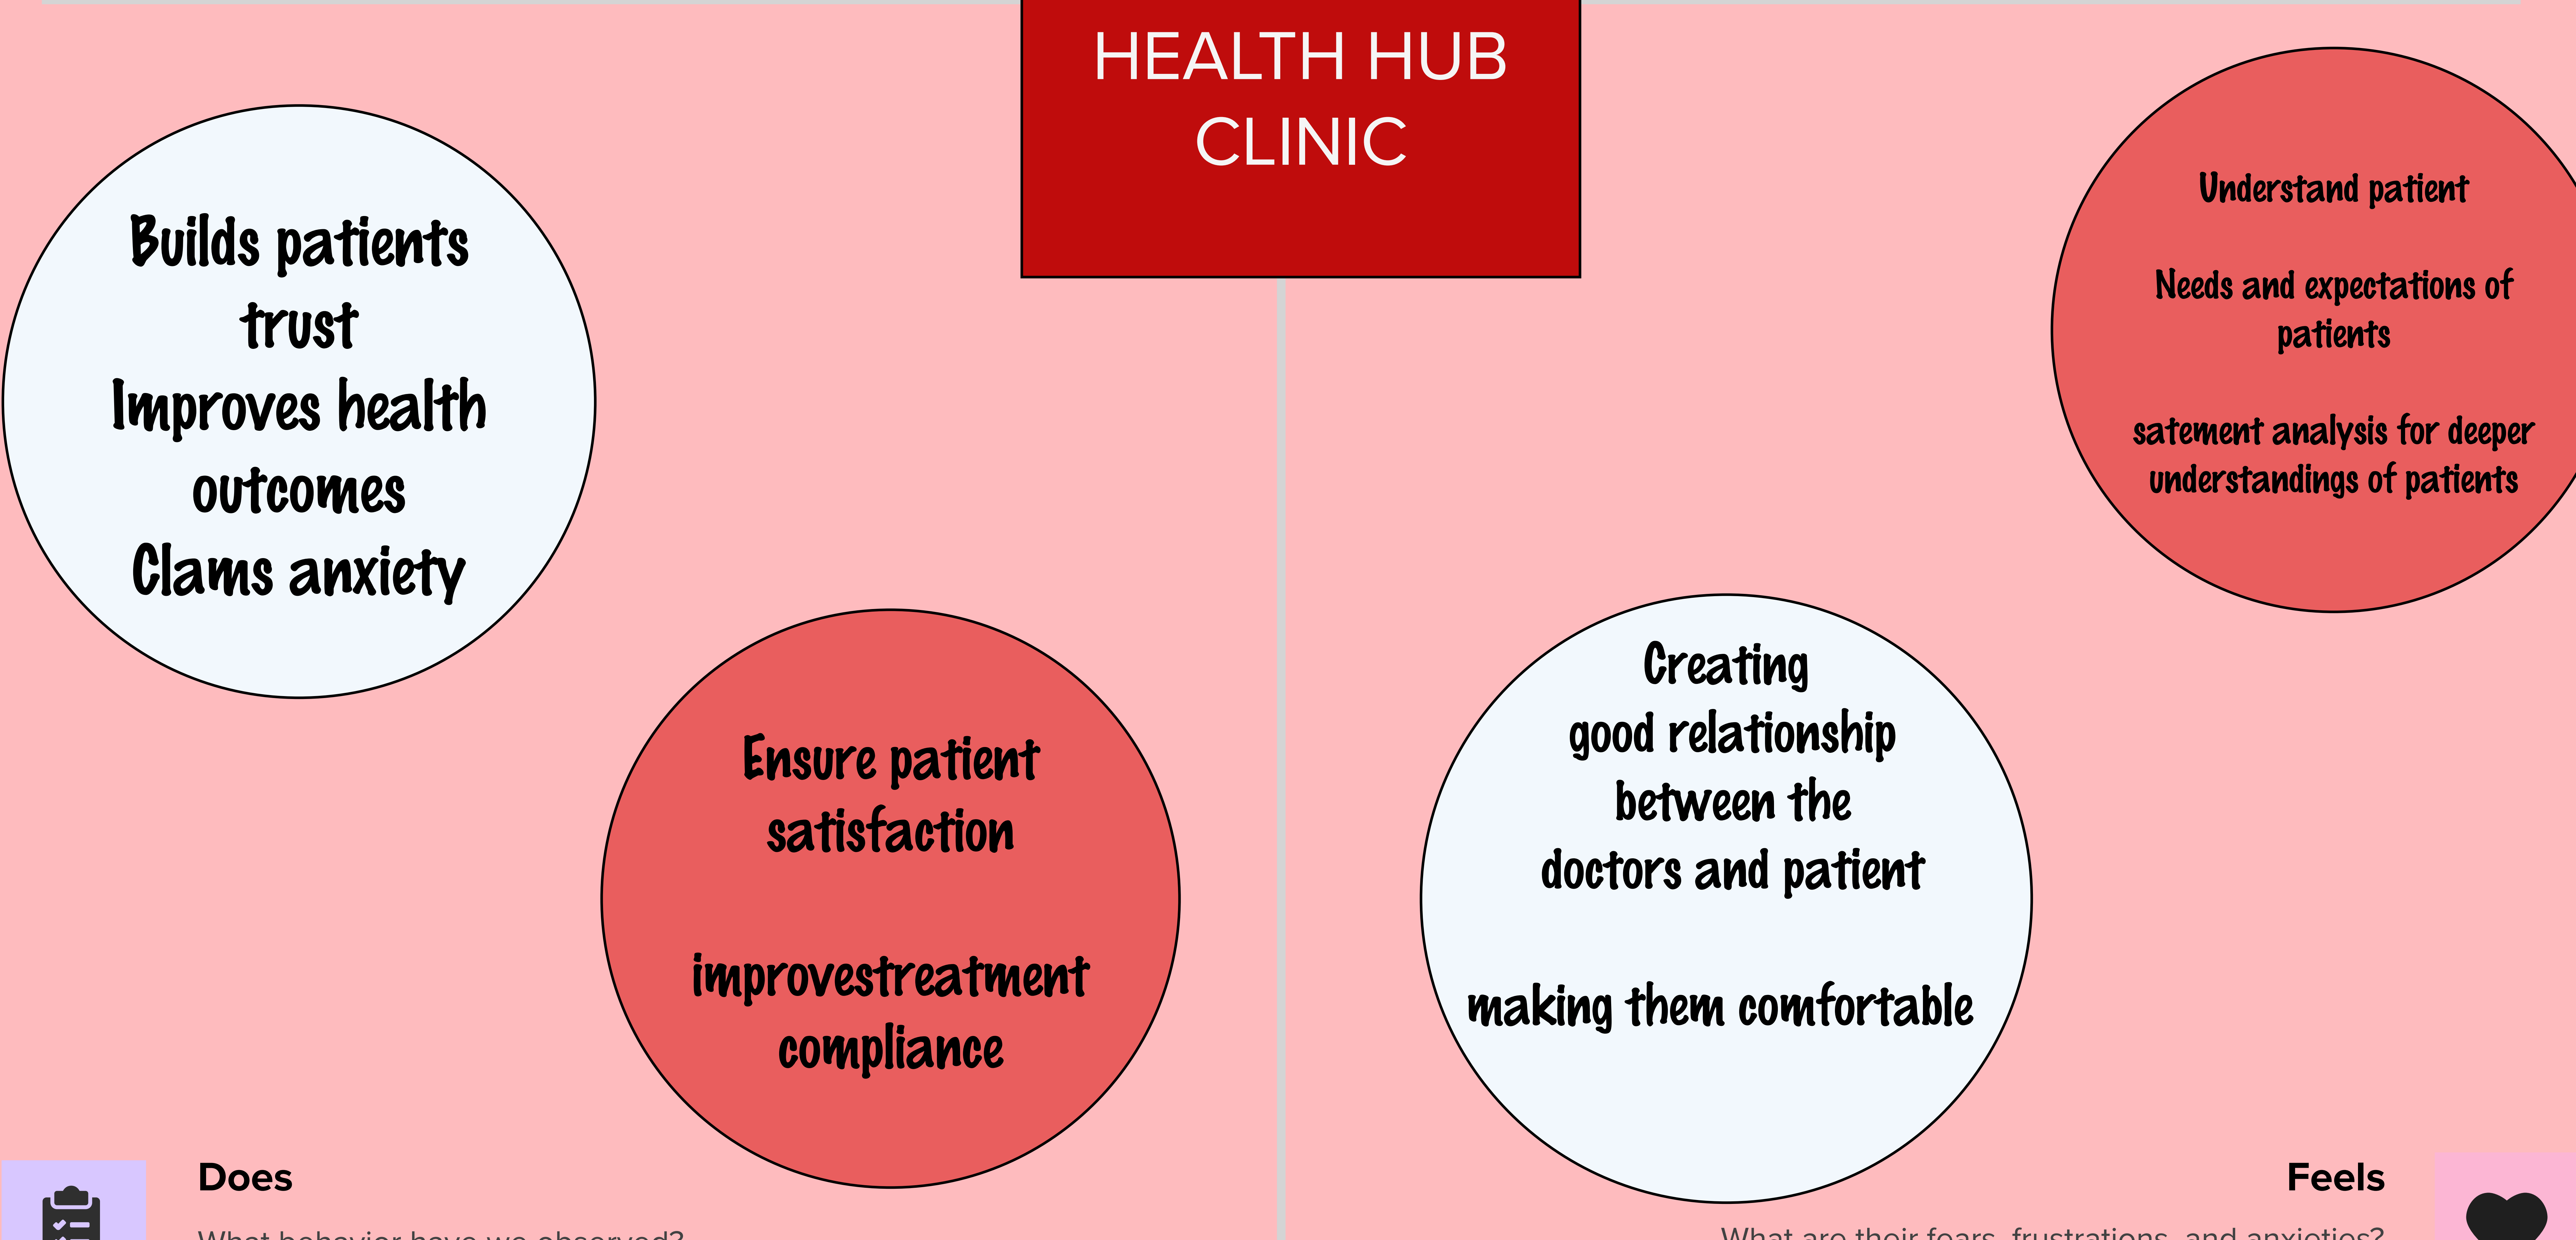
HEALTH HUB CLINIC

Builds patients trust
Improves health outcomes
Clams anxiety

Ensure patient satisfaction

improvestreatment compliance

Understand patient

Needs and expectations of patients

satement analysis for deeper understandings of patients

Creating good relationship between the doctors and patient

making them comfortable

Does

What behavior have we observed?

Feels

What are their fears, frustrations, and anxieties?